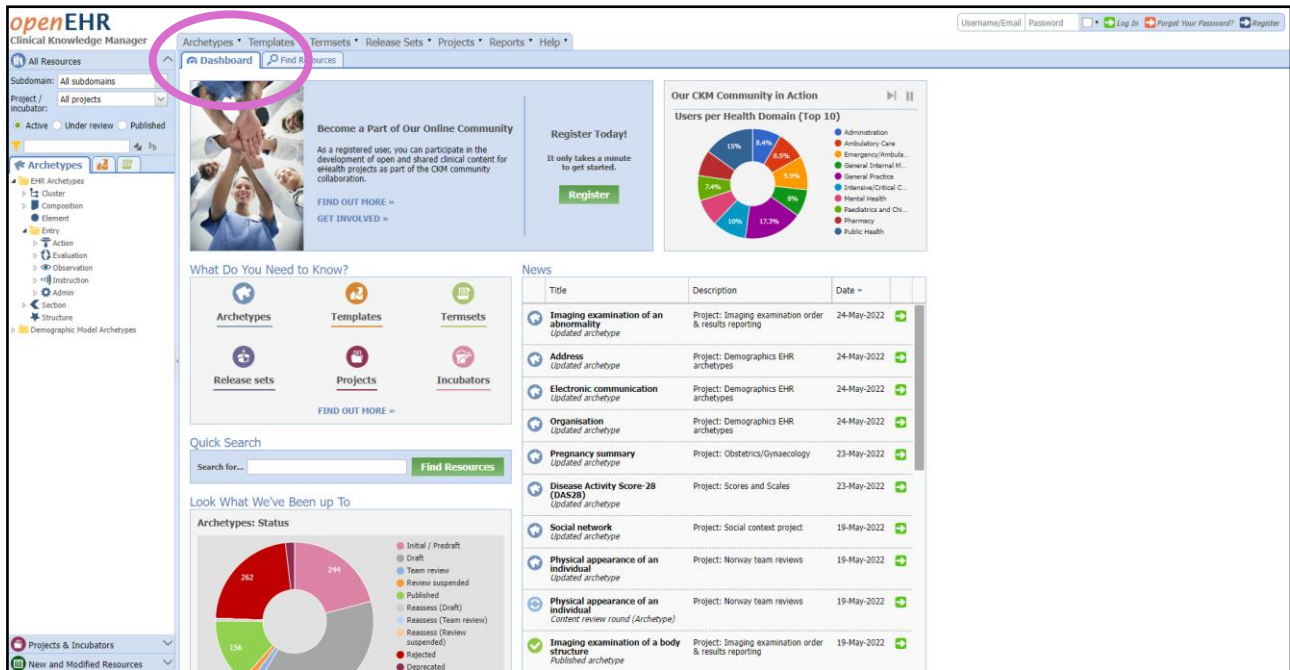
openEHR
Clinical Knowledge Manager

Archetypes ▾ Templates ▾ Termsets ▾ Release Sets ▾ Projects ▾ Reports ▾ Help ▾

Username/Email Password Log In Forgot Your Password? Register

All Resources
Subdomain: All subdomains
Project / incubator: All projects
Active Under review Published

Archetypes
EHR Archetypes
Cluster
Composition
Element
Entry
Action
Evaluation
Observation
Instruction
Admin
Section
Structure
Demographic Model Archetypes

Projects & Incubators
New and Modified Resources

Dashboard Find Resources

Become a Part of Our Online Community
As a registered user, you can participate in the development of open and shared clinical content for eHealth projects as part of the CKM community collaboration.
FIND OUT MORE »
GET INVOLVED »

Register Today!
It only takes a minute to get started.
Register

Our CKM Community in Action
Users per Health Domain (Top 10)
15% 8.4% 8.5% 9.9% 8% 17.3% 10% 7.4%
Administration
Ambulatory Care
Emergency/Ambula...
General Internal M...
General Practice
Intensive/Critical C...
Mental Health
Paediatrics and Chi...
Pharmacy
Public Health

What Do You Need to Know?
Archetypes
Templates
Termsets
Release sets
Projects
Incubators
FIND OUT MORE »

Quick Search
Search for...
Find Resources

Look What We've Been up To
Archetypes: Status
262
244
156
Initial / Predraft
Draft
Team review
Review suspended
Published
Reassess (Draft)
Reassess (Team review)
Reassess (Review suspended)
Rejected
Deprecated

News
| Title | Description | Date ▾ |
|---|---|---|
| Imaging examination of an abnormality *Updated archetype* | Project: Imaging examination order & results reporting | 24-May-2022 |
| Address *Updated archetype* | Project: Demographics EHR archetypes | 24-May-2022 |
| Electronic communication *Updated archetype* | Project: Demographics EHR archetypes | 24-May-2022 |
| Organisation *Updated archetype* | Project: Demographics EHR archetypes | 24-May-2022 |
| Pregnancy summary *Updated archetype* | Project: Obstetrics/Gynaecology | 23-May-2022 |
| Disease Activity Score-28 (DAS28) *Updated archetype* | Project: Scores and Scales | 23-May-2022 |
| Social network *Updated archetype* | Project: Social context project | 19-May-2022 |
| Physical appearance of an individual *Updated archetype* | Project: Norway team reviews | 19-May-2022 |
| Physical appearance of an individual *Content review round (Archetype)* | Project: Norway team reviews | 19-May-2022 |
| Imaging examination of a body structure *Published archetype* | Project: Imaging examination order & results reporting | 19-May-2022 |